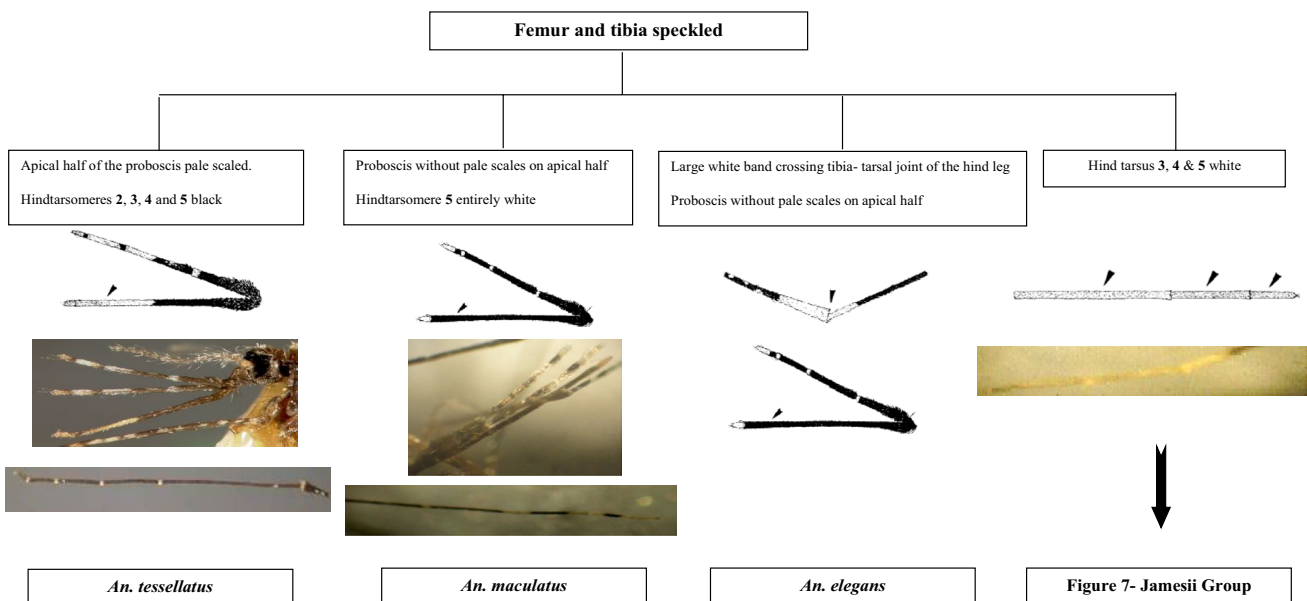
Femur and tibia speckled

Apical half of the proboscis pale scaled.

Hindtarsomeres 2, 3, 4 and 5 black

Proboscis without pale scales on apical half

Hindtarsomere 5 entirely white

Large white band crossing tibia- tarsal joint of the hind leg

Proboscis without pale scales on apical half

Hind tarsus 3, 4 & 5 white

An. tessellatus

An. maculatus

An. elegans

Figure 7- Jamesii Group